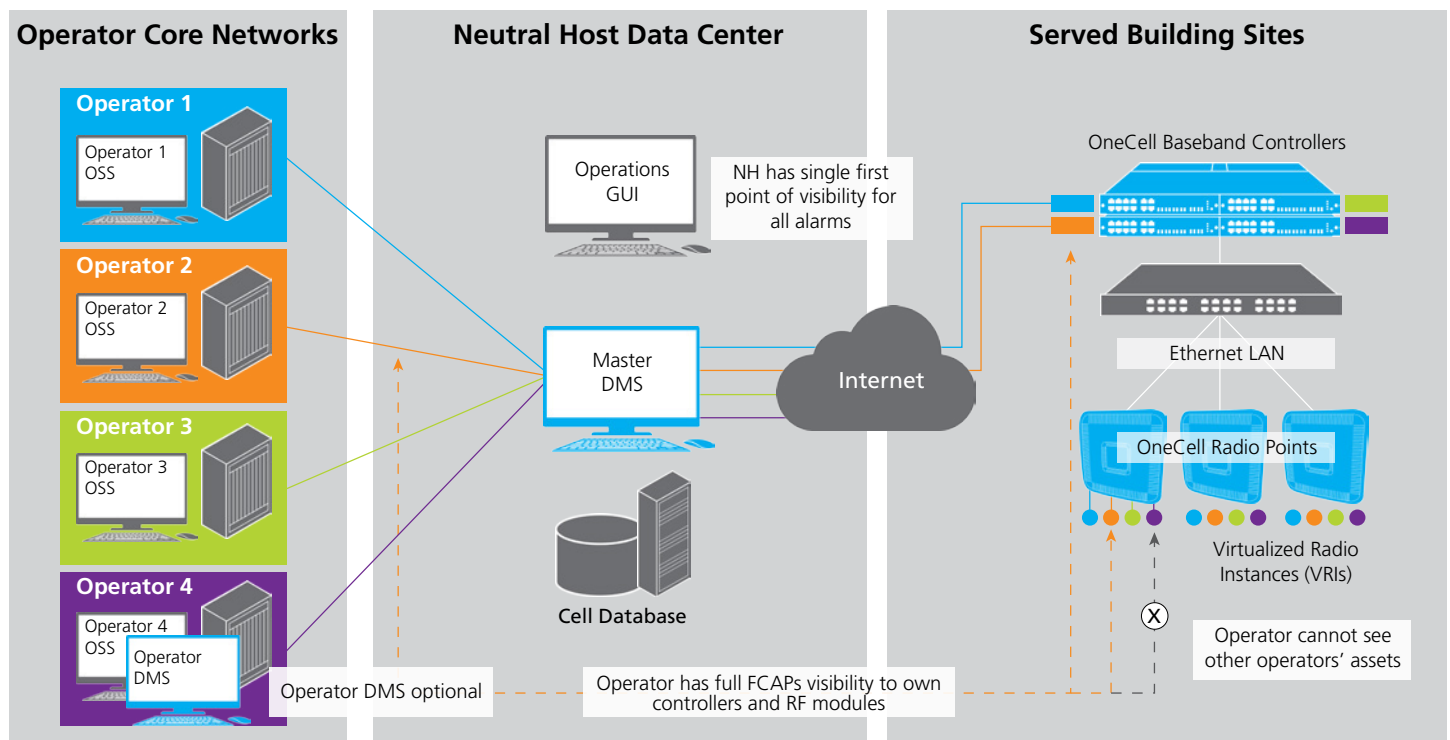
Operator Core Networks

Operator 1

Operator 1 OSS

Operator 2

Operator 2 OSS

Operator 3

Operator 3 OSS

Operator 4

Operator 4 OSS

Operator DMS

Neutral Host Data Center

Operations GUI

NH has single first point of visibility for all alarms

Master DMS

Cell Database

Operator DMS optional

Internet

Served Building Sites

OneCell Baseband Controllers

Ethernet LAN

OneCell Radio Points

Virtualized Radio Instances (VRIs)

X

Operator cannot see other operators' assets

Operator has full FCAPs visibility to own controllers and RF modules